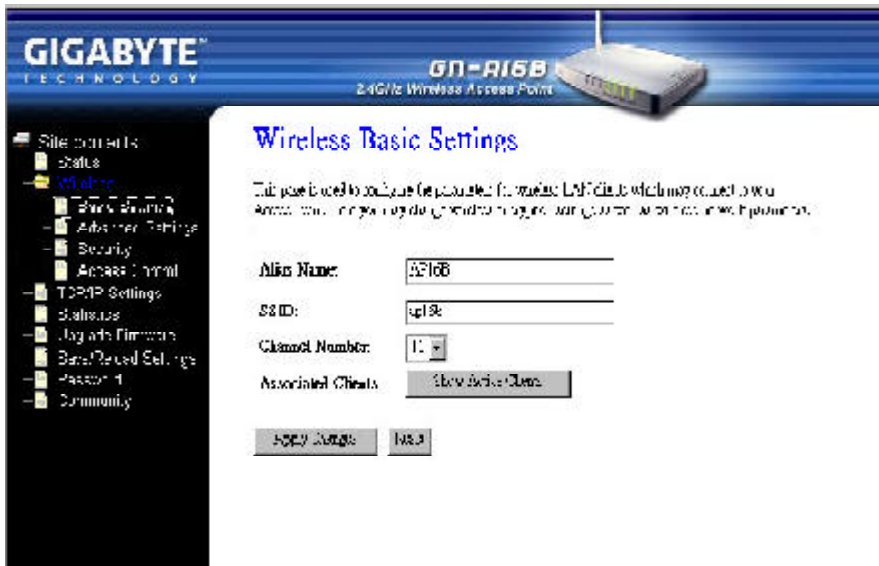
GIGABYTE
TECHNOLOGY
GN-A16B
2.4GHz Wireless Access Point

Site contents
Status
Wireless
Basic Settings
Advanced Settings
Security
Access Control
TCP/IP Settings
Statistics
Upgrade Firmware
Save/Reload Settings
Password
Community

Wireless Basic Settings

This page is used to configure the parameters for wireless LAN clients which may connect to your Access Point. Here you may change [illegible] settings as well as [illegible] parameters.

Alias Name: A16B

SSID: ap16b

Channel Number: 11

Associated Clients: Show Active Clients

Apply Changes Reset